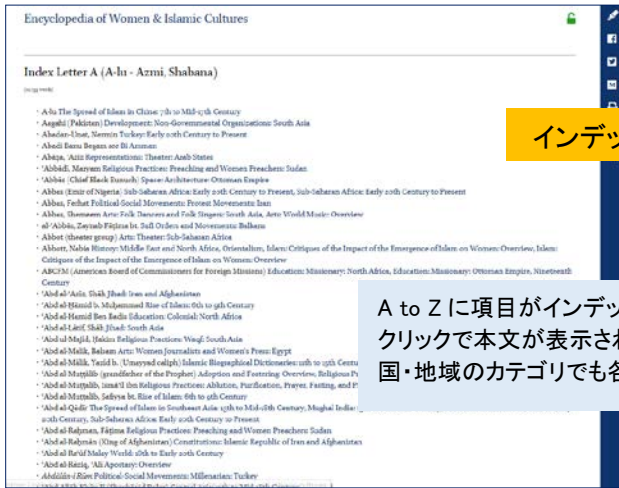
Encyclopedia of Women & Islamic Cultures

Index Letter A (A-lu - Azmi, Shabana)

(11559 words)

A-lu The Spread of Islam in China: 7th to Mid-15th Century
Aagahi (Pakistan) Development: Non-Governmental Organizations: South Asia
Abadan-Unat, Nermin Turkey: Early 20th Century to Present
Abadi Banu Begam see Bi Amman
Abaja, Aziz Representations: Theater: Arab States
'Abbādi, Maryam Religious Practices: Preaching and Women Preachers: Sudan
'Abbās (Chief Black Eunuch) Space: Architecture: Ottoman Empire
Abbas (Emir of Nigeria) Sub-Saharan Africa: Early 20th Century to Present, Sub-Saharan Africa: Early 20th Century to Present
Abbas, Ferhat Political-Social Movements: Protest Movements: Iran
Abbas, Shemeem Arts: Folk Dancers and Folk Singers: South Asia, Arts: World Music: Overview
al-'Abbās, Zaynab Fāṭima bt. Sufi Orders and Movements: Balkans
Abbot (theater group) Arts: Theater: Sub-Saharan Africa
Abbott, Nabia History: Middle East and North Africa, Orientalism, Islam: Critiques of the Impact of the Emergence of Islam on Women: Overview, Islam: Critiques of the Impact of the Emergence of Islam on Women: Overview
ABCFM (American Board of Commissioners for Foreign Missions) Education: Missionary: North Africa, Education: Missionary: Ottoman Empire, Nineteenth Century
'Abd al-'Aziz, Shāh Jihad: Iran and Afghanistan
'Abd al-Ḥāmid b. Muḥammad Rise of Islam: 6th to 9th Century
'Abd al-Hamid Ben Badis Education: Colonial: North Africa
'Abd al-Laṭīf, Shāh Jihad: South Asia
'Abd ul-Majid, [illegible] Religious Practices: Waqf: South Asia
'Abd al-Malik, Balsam Arts: Women Journalists and Women's Press: Egypt
'Abd al-Mālik, Yazīd b. 'Umayyad caliph) Islamic Biographical Dictionaries: 10th to 15th Centu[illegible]
'Abd al-Muṭṭalib (grandfather of the Prophet) Adoption and Fostering: Overview, Religious Pr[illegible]
'Abd al-Muṭṭalib, Ismā'īl ibn Religious Practices: Ablution, Purification, Prayer, Fasting, and P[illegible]
'Abd al-Muṭṭalib, Ṣafiyya bt. Rise of Islam: 6th to 9th Century
'Abd al-Qādir The Spread of Islam in Southeast Asia: 15th to Mid-18th Century, Mughal India: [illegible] 20th Century, Sub-Saharan Africa: Early 20th Century to Present
'Abd al-Raḥman, Fāṭima Religious Practices: Preaching and Women Preachers: Sudan
'Abd al-Raḥmān (King of Afghanistan) Constitutions: Islamic Republic of Iran and Afghanistan
'Abd al-Ra'ūf Malay World: 18th to Early 20th Century
'Abd al-Rāziq, 'Ali Apostasy: Overview
'Abdülhamid Political-Social Movements: Millenarian: Turkey
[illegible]

インデッ

A to Z に項目がインデッ
クリックで本文が表示され
国・地域のカテゴリでも各